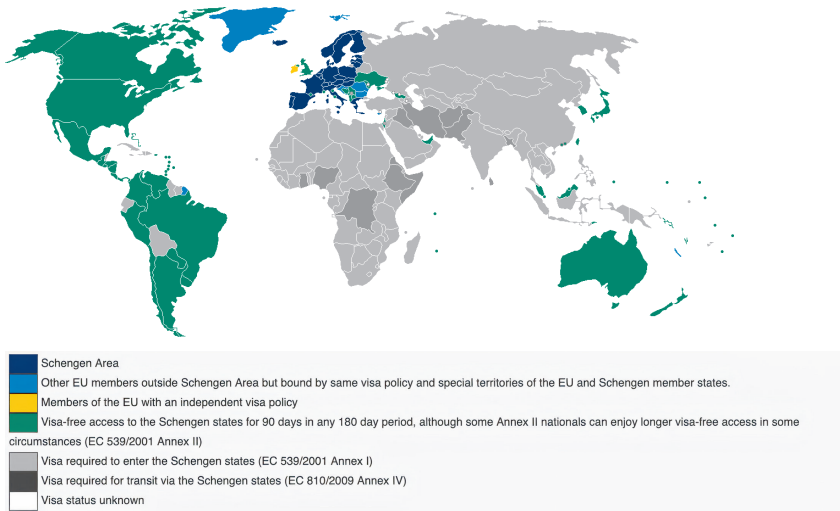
Schengen Area
Other EU members outside Schengen Area but bound by same visa policy and special territories of the EU and Schengen member states.
Members of the EU with an independent visa policy
Visa-free access to the Schengen states for 90 days in any 180 day period, although some Annex II nationals can enjoy longer visa-free access in some circumstances (EC 539/2001 Annex II)
Visa required to enter the Schengen states (EC 539/2001 Annex I)
Visa required for transit via the Schengen states (EC 810/2009 Annex IV)
Visa status unknown